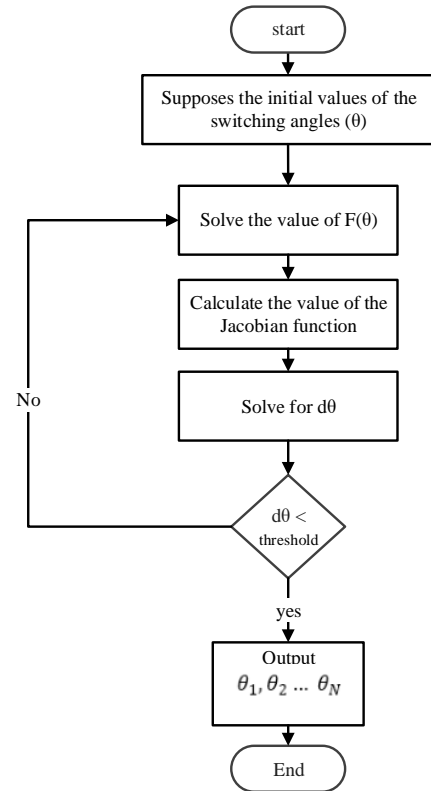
start

Supposes the initial values of the switching angles (θ)

Solve the value of F(θ)

Calculate the value of the Jacobian function

Solve for dθ

No

dθ < threshold

yes

Output
$\theta_1, \theta_2 \dots \theta_N$

End